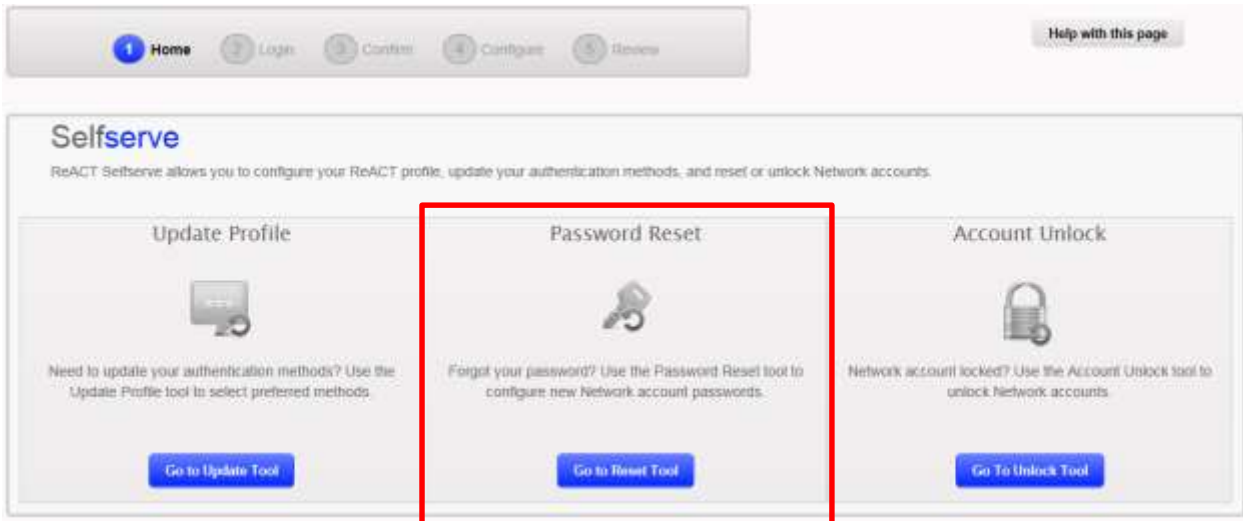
1 Home 2 Login 3 Confirm 4 Configure 5 Review

Help with this page

Selfserve

ReACT Selfserve allows you to configure your ReACT profile, update your authentication methods, and reset or unlock Network accounts.

Update Profile

Need to update your authentication methods? Use the Update Profile tool to select preferred methods.

Go to Update Tool

Password Reset

Forgot your password? Use the Password Reset tool to configure new Network account passwords.

Go to Reset Tool

Account Unlock

Network account locked? Use the Account Unlock tool to unlock Network accounts.

Go To Unlock Tool